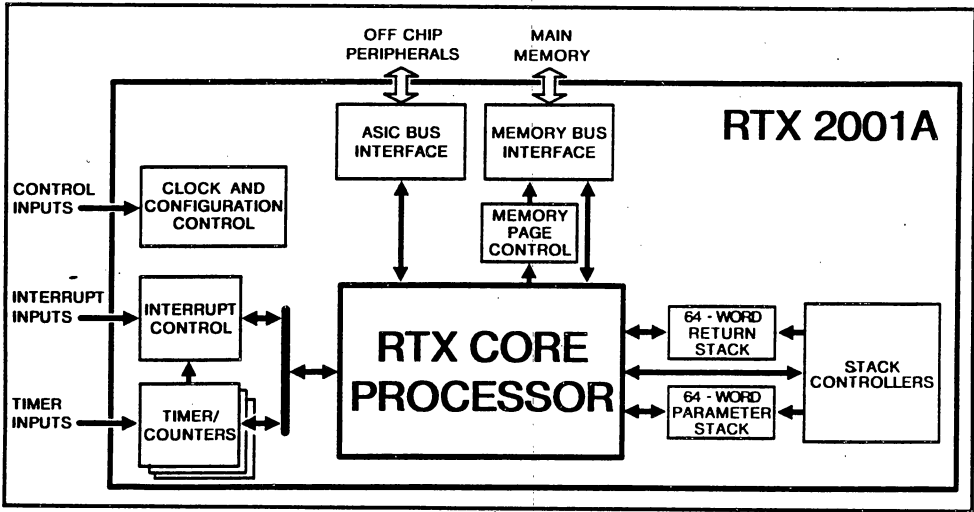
OFF CHIP PERIPHERALS

MAIN MEMORY

RTX 2001A

ASIC BUS INTERFACE

MEMORY BUS INTERFACE

CONTROL INPUTS

CLOCK AND CONFIGURATION CONTROL

MEMORY PAGE CONTROL

INTERRUPT INPUTS

INTERRUPT CONTROL

RTX CORE PROCESSOR

64 - WORD RETURN STACK

STACK CONTROLLERS

TIMER INPUTS

TIMER/ COUNTERS

64 - WORD PARAMETER STACK